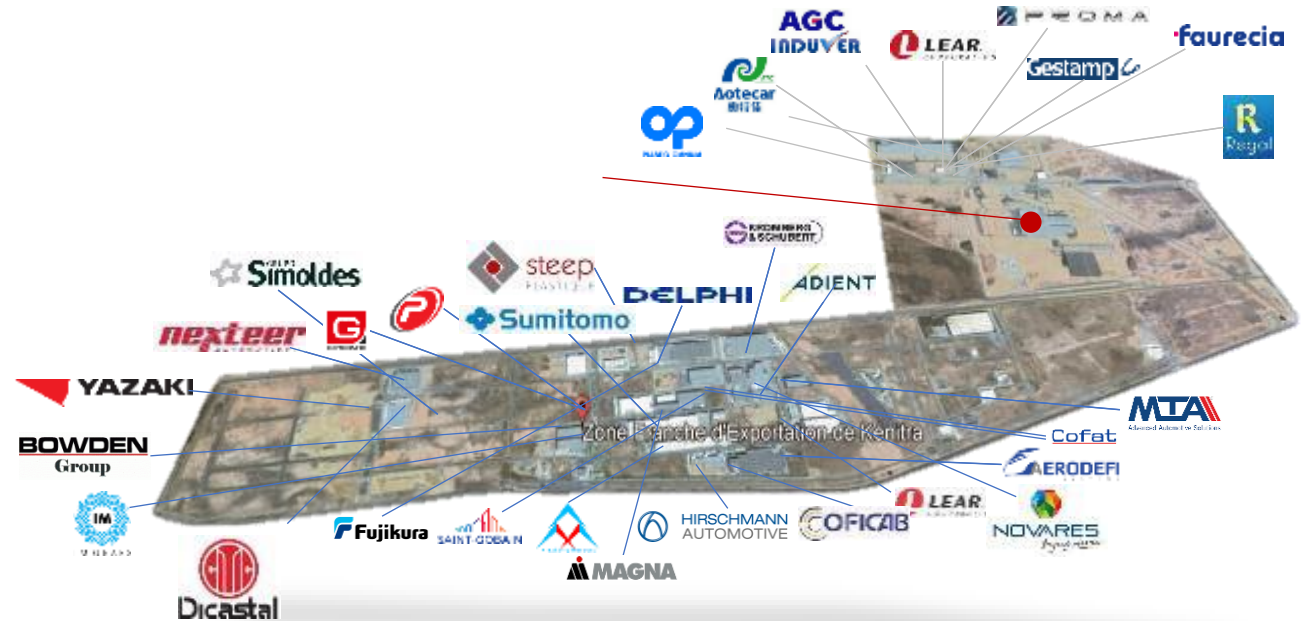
AGC INDUVER
LEAR
PROMA
faurecia
Aotecar
Gestamp
Regal
Simoldes
steep
KROMBERG & SCHUBERT
DELPHI
ADIENT
nexteer
Sumitomo
YAZAKI
BOWDEN Group
Zone Franche d'Exportation de Kenitra
MTA
Cofat
AERODEFI
LEAR
NOVARES
Fujikura
SAINT-GOBAIN
HIRSCHMANN AUTOMOTIVE
COFICAB
MAGNA
Dicastal